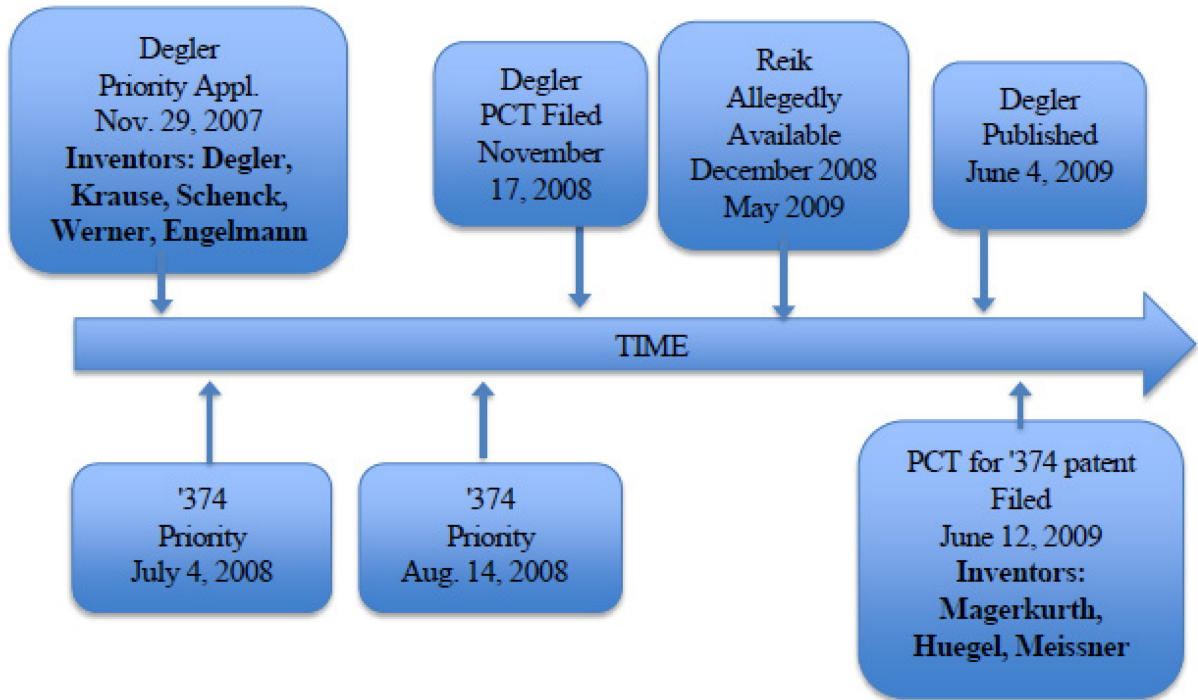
Degler
Priority Appl.
Nov. 29, 2007
**Inventors: Degler, Krause, Schenck, Werner, Engelmann**

Degler
PCT Filed
November 17, 2008

Reik
Allegedly
Available
December 2008
May 2009

Degler
Published
June 4, 2009

TIME

'374
Priority
July 4, 2008

'374
Priority
Aug. 14, 2008

PCT for '374 patent
Filed
June 12, 2009
**Inventors: Magerkurth, Huegel, Meissner**